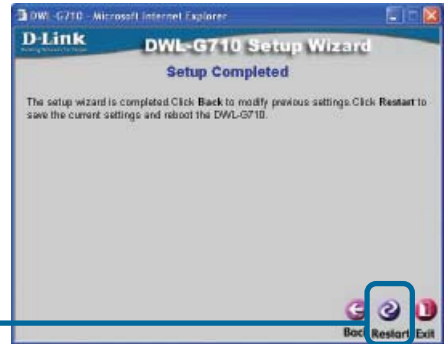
DWL-G710 - Microsoft Internet Explorer

D-Link

DWL-G710 Setup Wizard

Setup Completed

The setup wizard is completed. Click **Back** to modify previous settings. Click **Restart** to save the current settings and reboot the DWL-G710.

Back Restart Exit